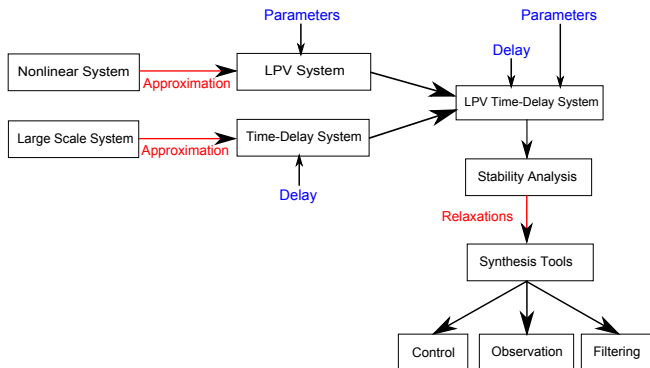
Parameters

Parameters

Delay

Nonlinear System

Approximation

LPV System

LPV Time-Delay System

Large Scale System

Approximation

Time-Delay System

Delay

Stability Analysis

Relaxations

Synthesis Tools

Control

Observation

Filtering